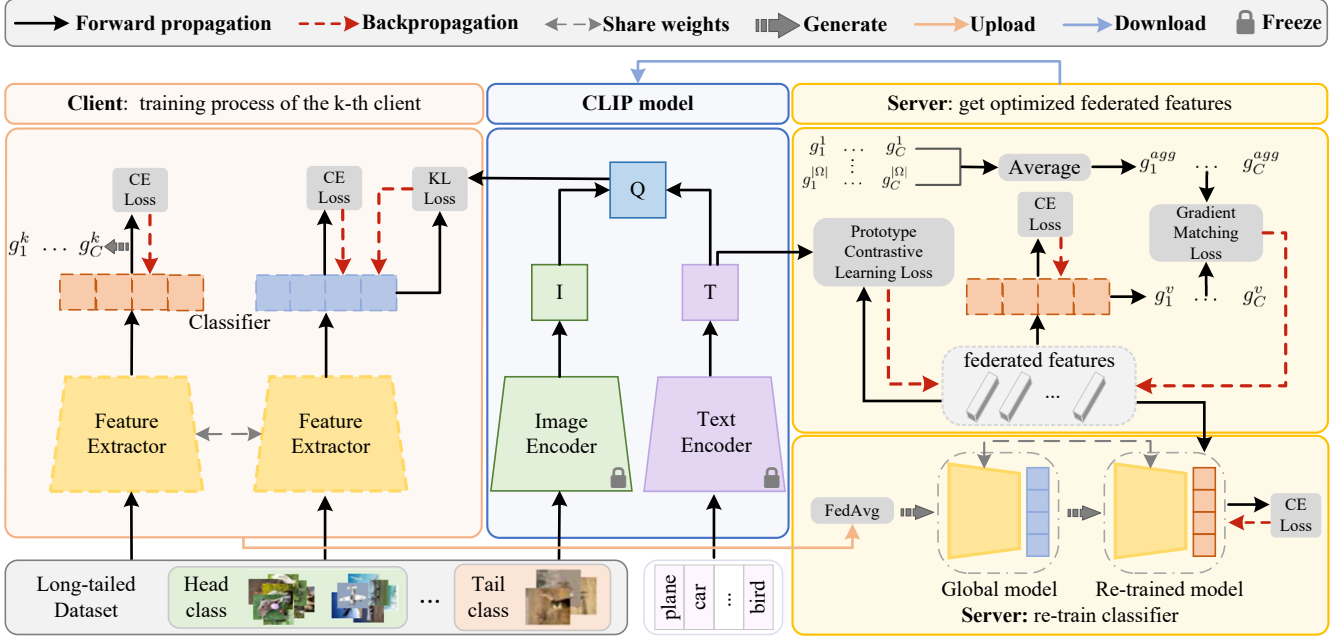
Forward propagation
Backpropagation
Share weights
Generate
Upload
Download
Freeze

Client: training process of the k-th client

CE Loss
$g_1^k$ … $g_C^k$
CE Loss
KL Loss
Classifier
Feature Extractor
Feature Extractor

CLIP model

Q
I
T
Image Encoder
Text Encoder

Server: get optimized federated features

$g_1^1$ … $g_C^1$
$g_1^{|\Omega|}$ … $g_C^{|\Omega|}$
Average
$g_1^{agg}$ … $g_C^{agg}$
CE Loss
Gradient Matching Loss
Prototype Contrastive Learning Loss
$g_1^v$ … $g_C^v$
federated features
…

FedAvg
Global model
Re-trained model
CE Loss
Server: re-train classifier

Long-tailed Dataset
Head class
…
Tail class
plane
car
…
bird